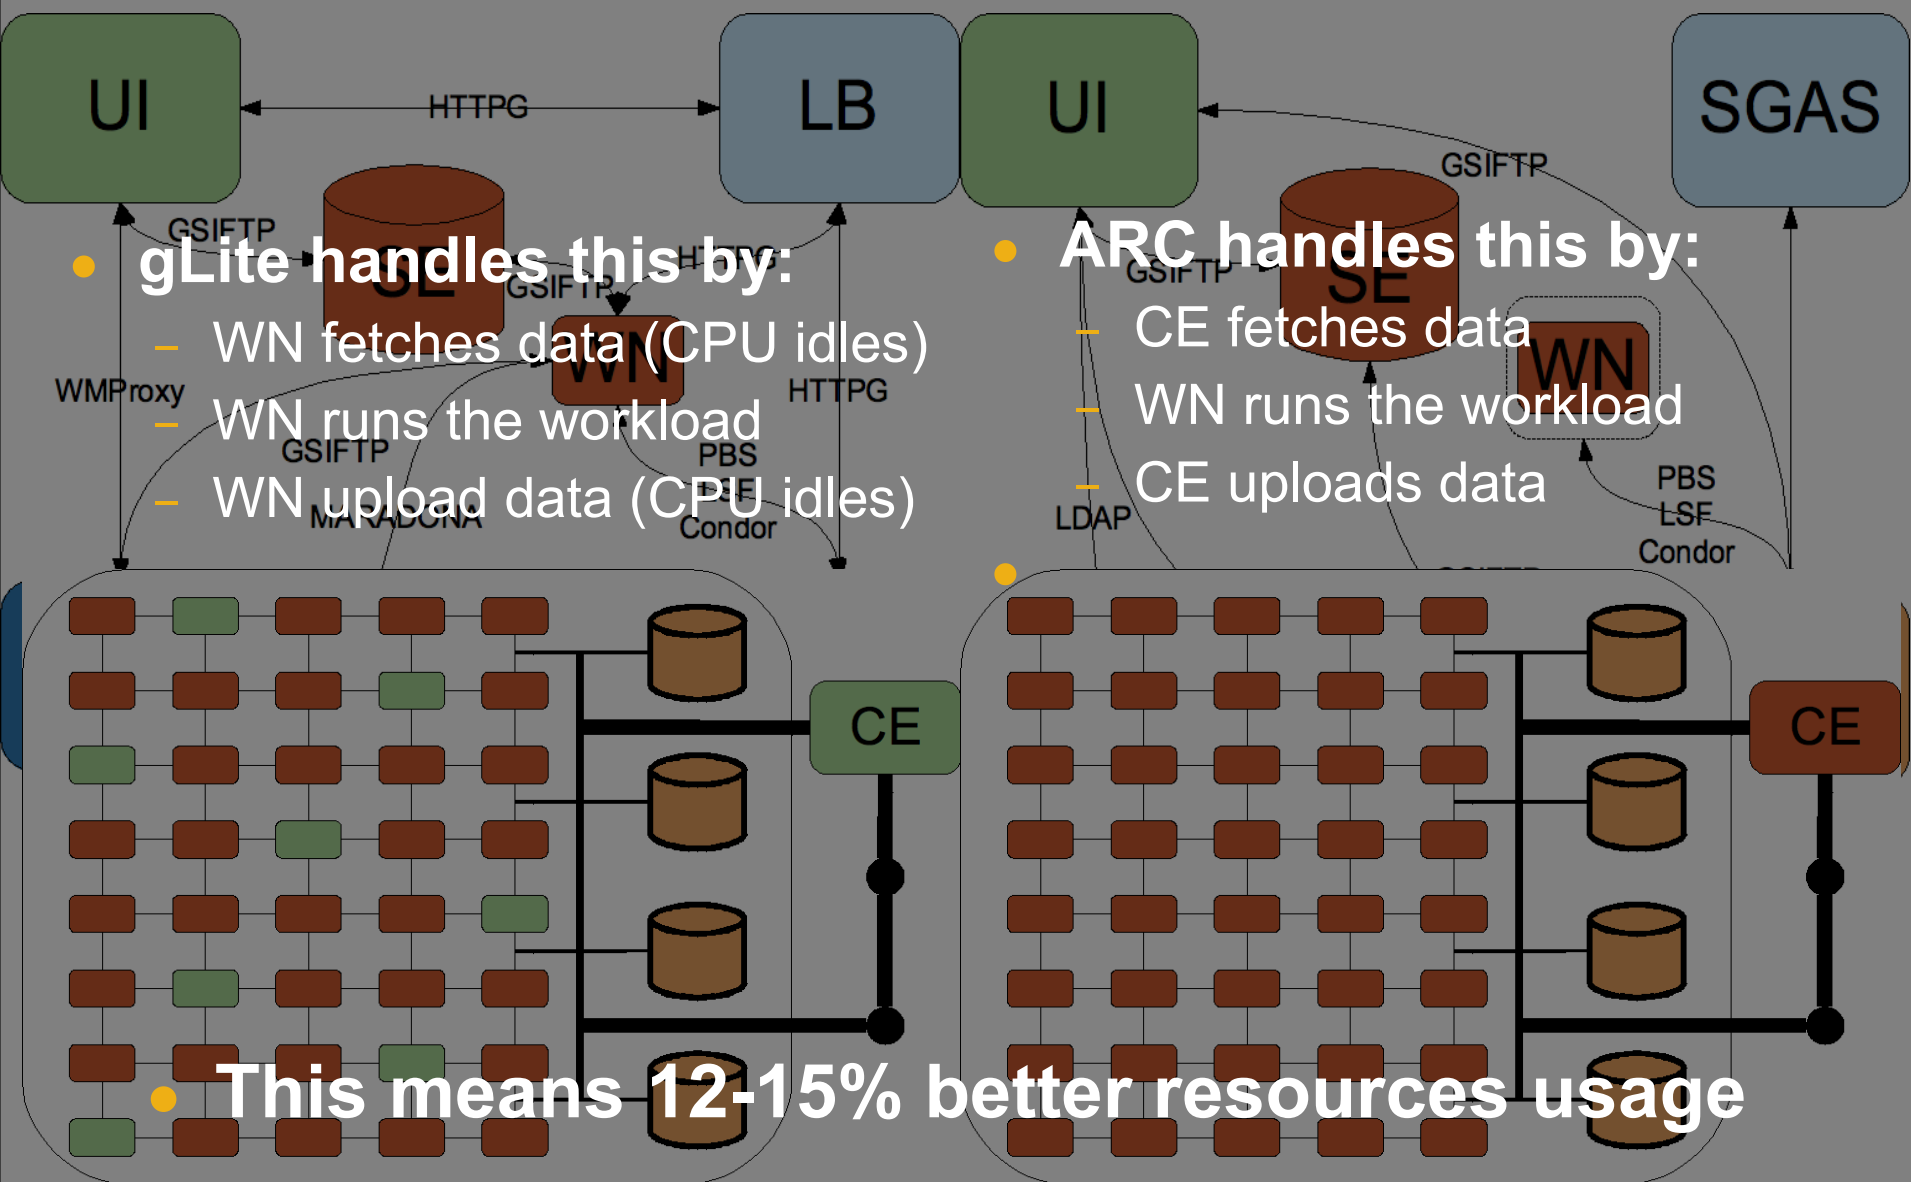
UI

HTTPG

LB

UI

SGAS

GSIFTP

GSIFTP

HTTPG

GSIFTP

GSIFTP

WMProxy

HTTPG

GSIFTP

PBS

LSF

Condor

MARADONA

LDAP

PBS

LSF

Condor

SE

WN

SE

WN

- gLite handles this by:
  - WN fetches data (CPU idles)
  - WN runs the workload
  - WN upload data (CPU idles)

- ARC handles this by:
  - CE fetches data
  - WN runs the workload
  - CE uploads data

CE

CE

- This means 12-15% better resources usage